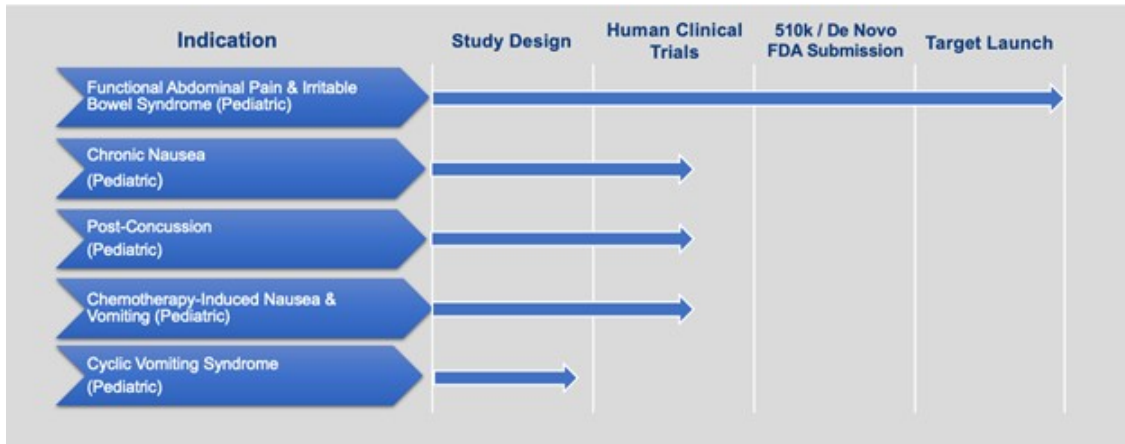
| Indication | Study Design | Human Clinical Trials | 510k / De Novo FDA Submission | Target Launch |
|---|---|---|---|---|
| Functional Abdominal Pain & Irritable Bowel Syndrome (Pediatric) | | | | |
| Chronic Nausea (Pediatric) | | | | |
| Post-Concussion (Pediatric) | | | | |
| Chemotherapy-Induced Nausea & Vomiting (Pediatric) | | | | |
| Cyclic Vomiting Syndrome (Pediatric) | | | | |